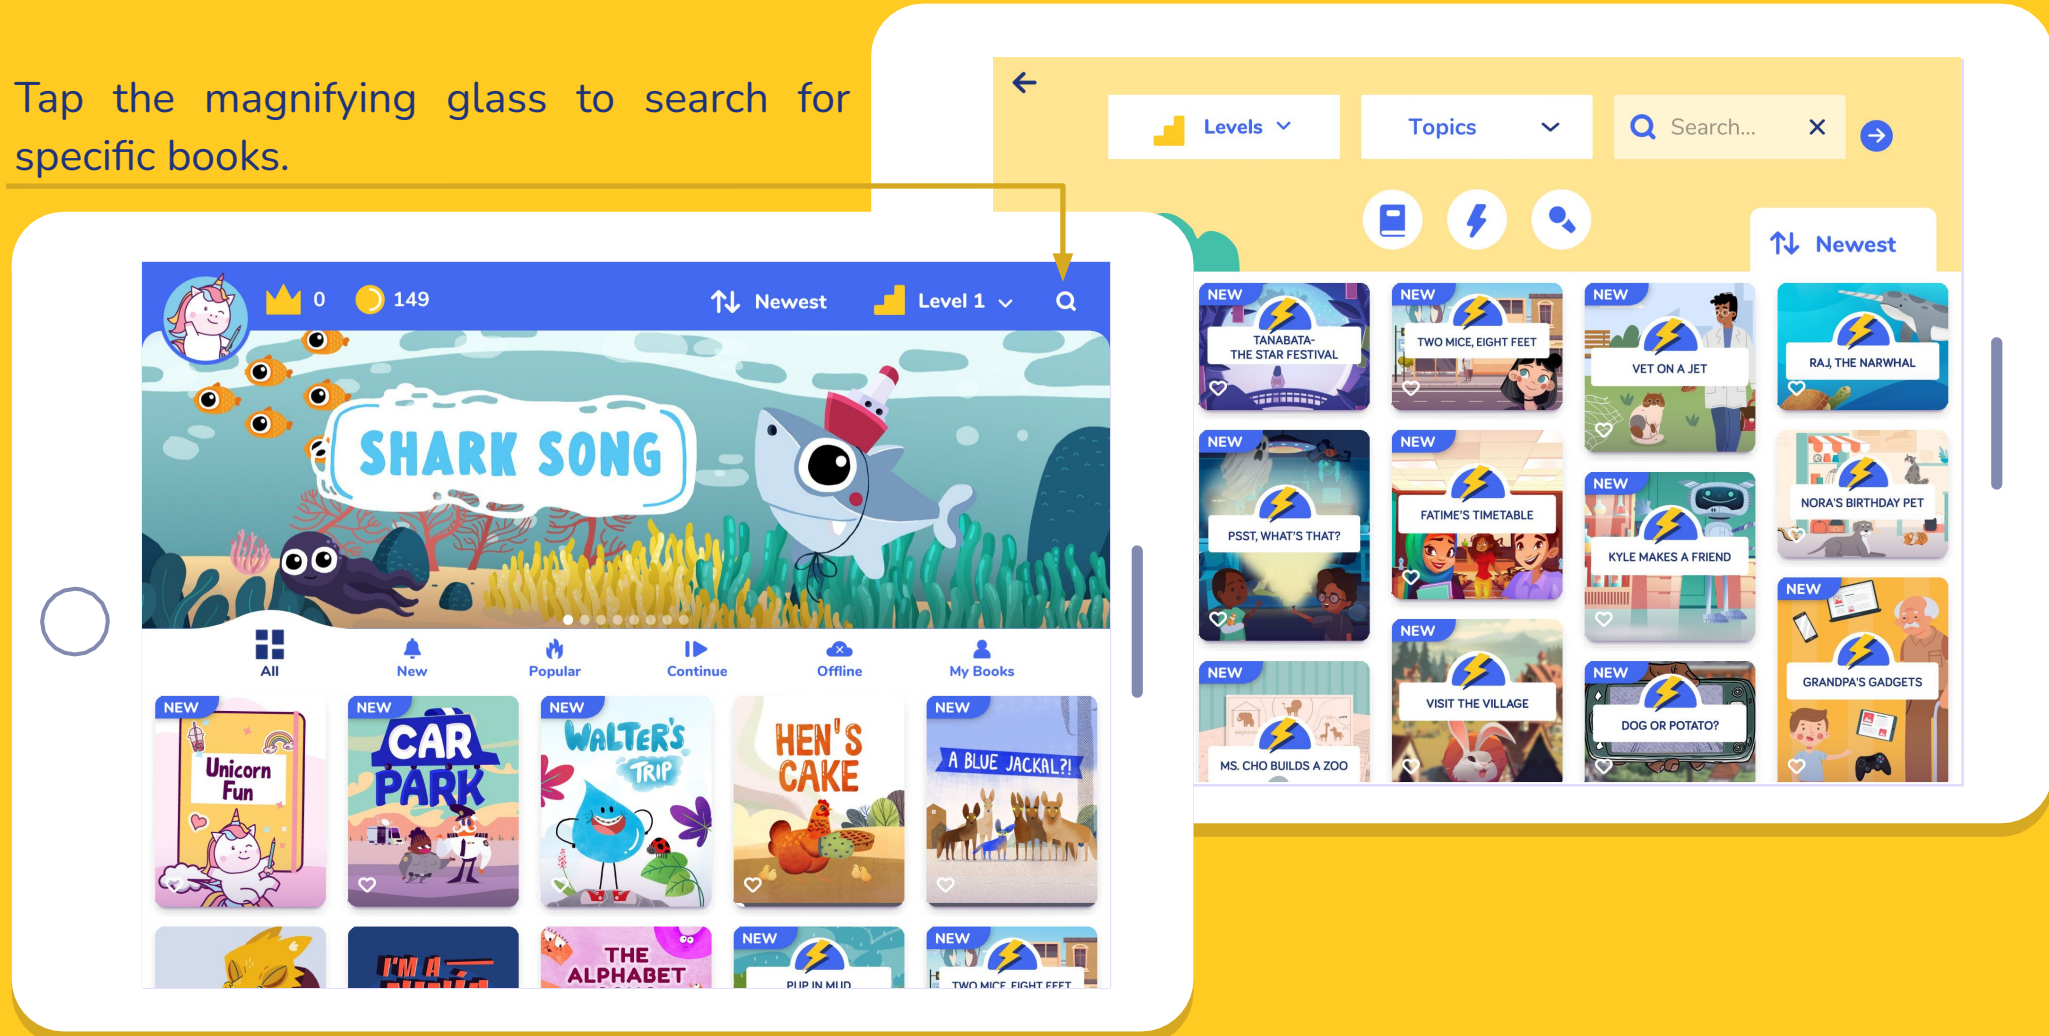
Tap the magnifying glass to search for specific books.

Levels
Topics
Search...
Newest

NEW TANABATA- THE STAR FESTIVAL
NEW TWO MICE, EIGHT FEET
NEW VET ON A JET
NEW RAJ, THE NARWHAL
NEW PSST, WHAT'S THAT?
NEW FATIME'S TIMETABLE
NEW KYLE MAKES A FRIEND
NORA'S BIRTHDAY PET
NEW GRANDPA'S GADGETS
NEW MS. CHO BUILDS A ZOO
NEW VISIT THE VILLAGE
NEW DOG OR POTATO?

0 149 Newest Level 1
SHARK SONG
All New Popular Continue Offline My Books
NEW Unicorn Fun
NEW CAR PARK
NEW WALTER'S TRIP
HEN'S CAKE
NEW A BLUE JACKAL?!
I'M A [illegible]
THE ALPHABET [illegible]
NEW PUP IN MUD
NEW TWO MICE, EIGHT FEET